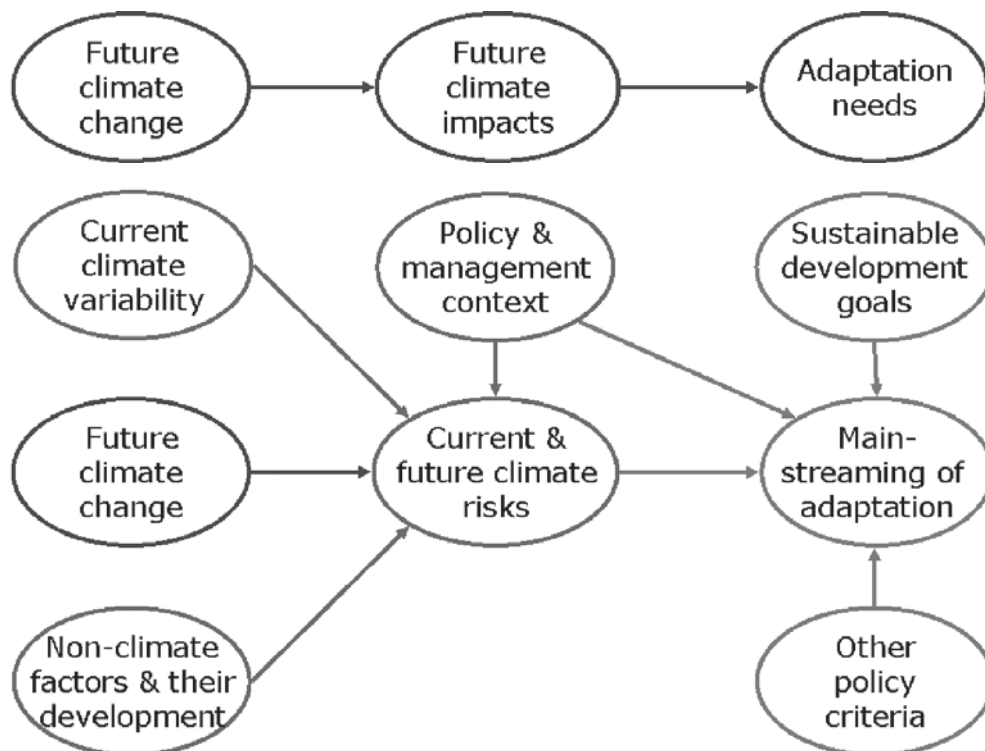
Future climate change

Future climate impacts

Adaptation needs

Current climate variability

Policy & management context

Sustainable development goals

Future climate change

Current & future climate risks

Main-streaming of adaptation

Non-climate factors & their development

Other policy criteria